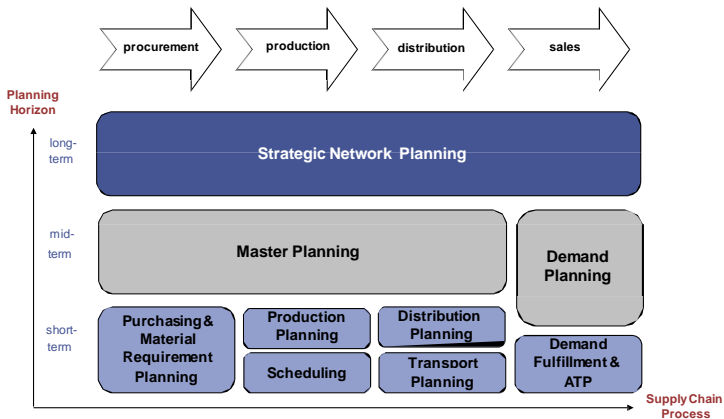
procurement

production

distribution

sales

Planning Horizon

long-term

Strategic Network Planning

mid-term

Master Planning

Demand Planning

short-term

Purchasing & Material Requirement Planning

Production Planning

Scheduling

Distribution Planning

Transport Planning

Demand Fulfillment & ATP

Supply Chain Process